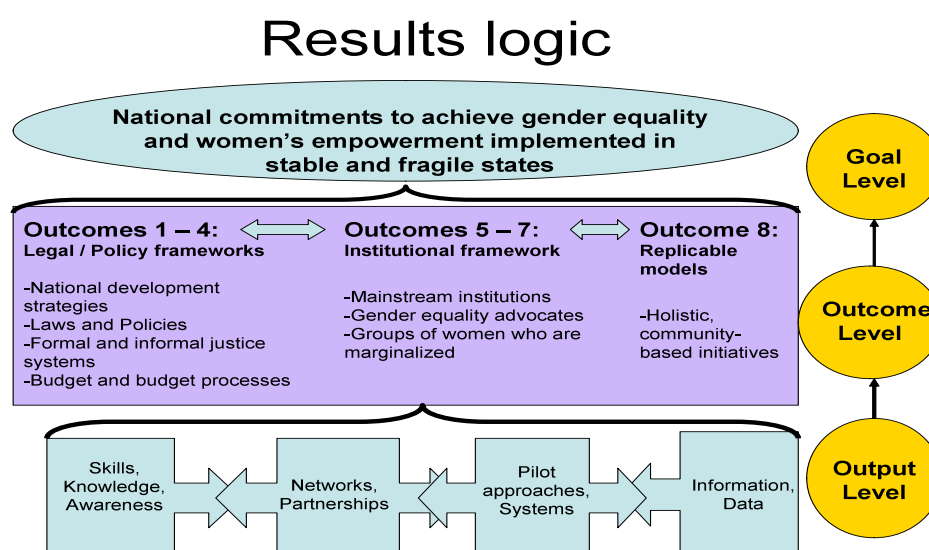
Results logic

National commitments to achieve gender equality and women's empowerment implemented in stable and fragile states

Outcomes 1 – 4:
Legal / Policy frameworks

-National development strategies
-Laws and Policies
-Formal and informal justice systems
-Budget and budget processes

Outcomes 5 – 7:
Institutional framework

-Mainstream institutions
-Gender equality advocates
-Groups of women who are marginalized

Outcome 8:
Replicable models

-Holistic, community-based initiatives

Skills, Knowledge, Awareness

Networks, Partnerships

Pilot approaches, Systems

Information, Data

Goal Level

Outcome Level

Output Level